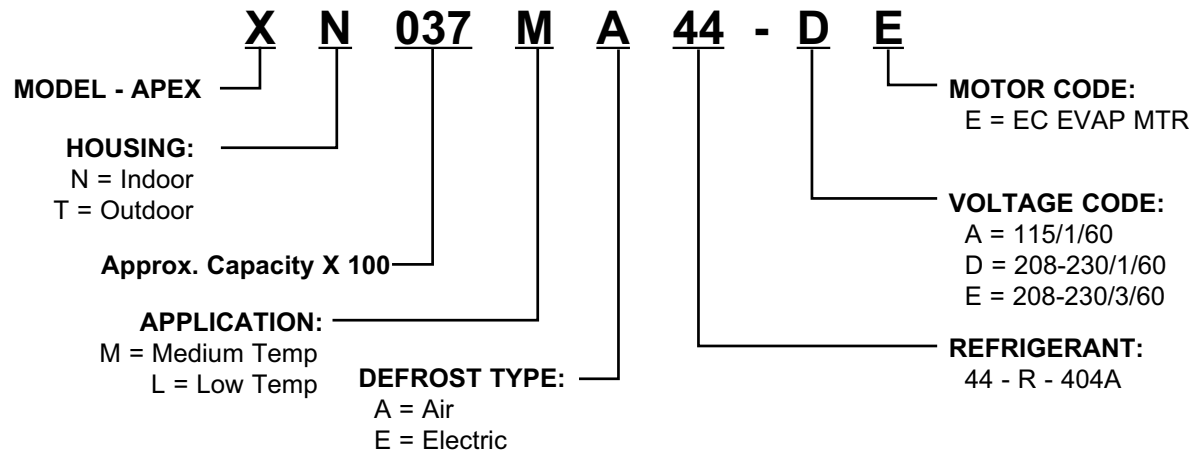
X N 037 M A 44 - D E

MODEL - APEX

HOUSING:
N = Indoor
T = Outdoor

Approx. Capacity X 100

APPLICATION:
M = Medium Temp
L = Low Temp

DEFROST TYPE:
A = Air
E = Electric

MOTOR CODE:
E = EC EVAP MTR

VOLTAGE CODE:
A = 115/1/60
D = 208-230/1/60
E = 208-230/3/60

REFRIGERANT:
44 - R - 404A